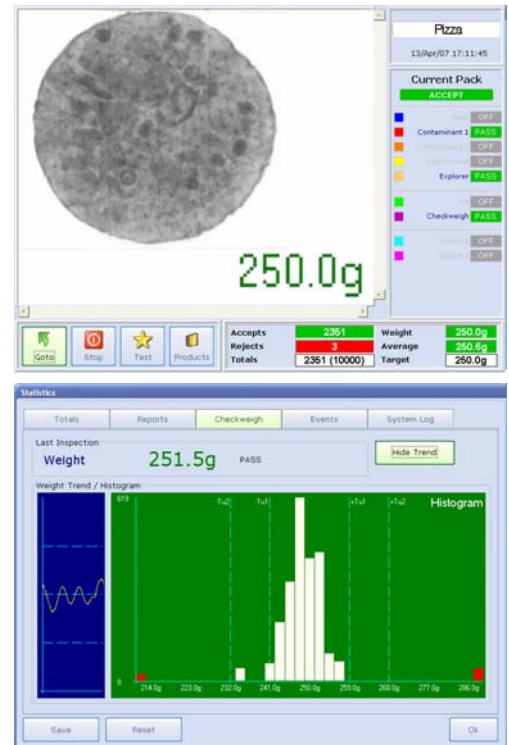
250.0g

Pizza

13/Apr/07 17:11:45

Current Pack

ACCEPT

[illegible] OFF

Contaminant 1 PASS

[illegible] OFF

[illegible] OFF

Explorer PASS

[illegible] OFF

Checkweigh PASS

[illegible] OFF

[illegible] OFF

Goto Stop Test Products

| Accepts | 2351 | Weight | 250.0g |
|---|---|---|---|
| Rejects | 3 | Average | 250.6g |
| Totals | 2351 (10000) | Target | 250.0g |

Statistics

Totals Reports Checkweigh Events System Log

Last Inspection

Weight 251.5g PASS

Hide Trend

Weight Trend / Histogram

619

-Tu2 -Tu1 +Tu1 +Tu2

Histogram

0

214.0g 223.0g 232.0g 241.0g 250.0g 259.0g 268.0g 277.0g 286.0g

Save Reset Ok